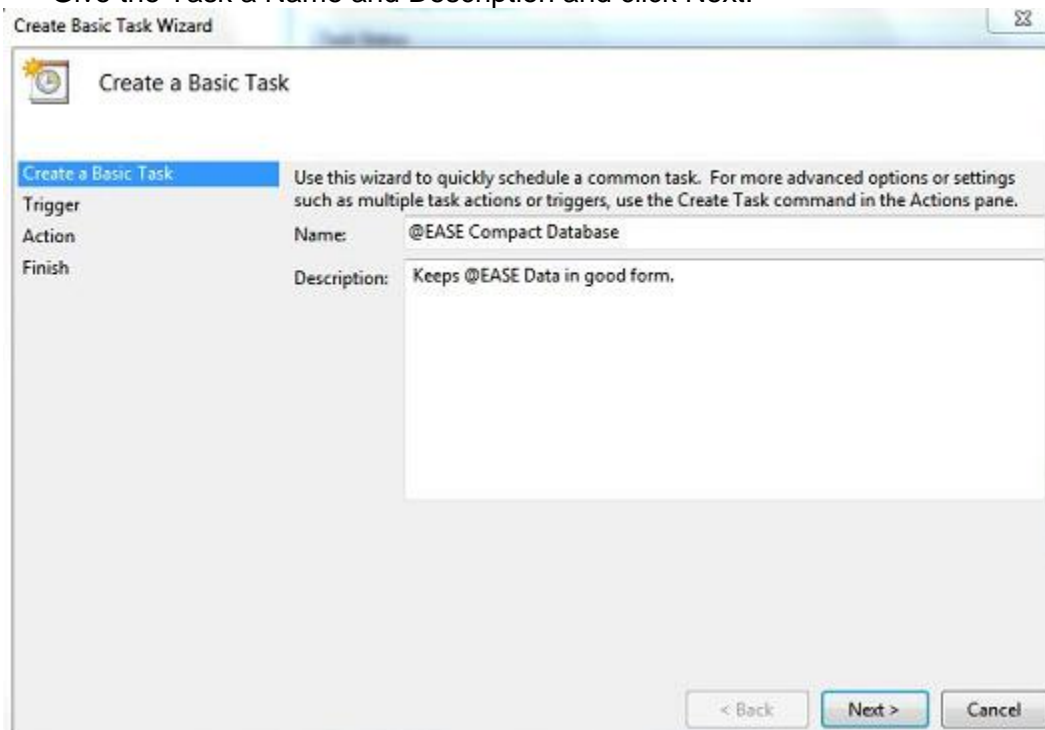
Give the Task a Name and Description and click Next.

Create Basic Task Wizard

Create a Basic Task

Create a Basic Task
Trigger
Action
Finish

Use this wizard to quickly schedule a common task. For more advanced options or settings such as multiple task actions or triggers, use the Create Task command in the Actions pane.

Name: @EASE Compact Database

Description: Keeps @EASE Data in good form.

< Back Next > Cancel